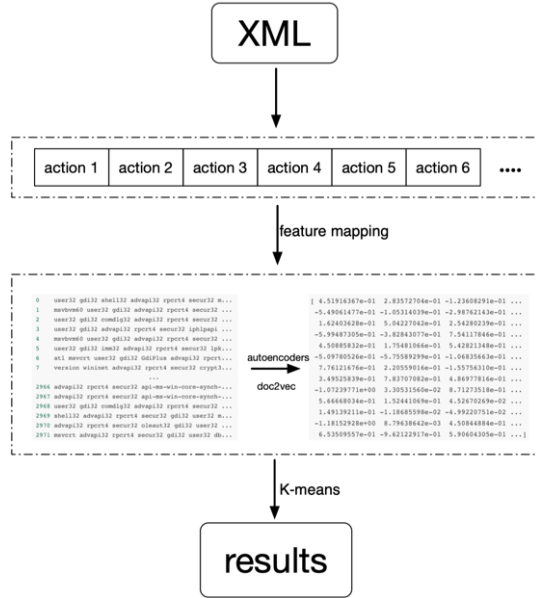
XML

action 1 | action 2 | action 3 | action 4 | action 5 | action 6 | ....

feature mapping

0 user32 gdi32 shell32 advapi32 rpcrt4 secur32 m...
1 msvbvm60 user32 gdi32 advapi32 rpcrt4 secur32 ...
2 user32 gdi32 comdlg32 advapi32 rpcrt4 secur32 ...
3 user32 gdi32 advapi32 rpcrt4 secur32 iphlpapi ...
4 msvbvm60 user32 gdi32 advapi32 rpcrt4 secur32 ...
5 user32 gdi32 imm32 advapi32 rpcrt4 secur32 lpk...
6 atl msvcrt user32 gdi32 GdiPlus advapi32 rpcrt...
7 version wininet advapi32 rpcrt4 secur32 crypt3...
...
2966 advapi32 rpcrt4 secur32 api-ms-win-core-synch-...
2967 advapi32 rpcrt4 secur32 api-ms-win-core-synch-...
2968 user32 gdi32 comdlg32 advapi32 rpcrt4 secur32 ...
2969 shell32 advapi32 rpcrt4 secur32 gdi32 user32 m...
2970 advapi32 rpcrt4 secur32 oleaut32 gdi32 user32 ...
2971 msvcrt advapi32 rpcrt4 secur32 gdi32 user32 db...

autoencoders
doc2vec

[ 4.51916367e-01 2.83572704e-01 -1.23608291e-01 ...
-5.49061477e-01 -1.05314039e-01 -2.98762143e-01 ...
1.62603628e-01 5.04227042e-01 2.54280239e-01 ...
-5.99487305e-01 -3.82843077e-01 7.54117846e-01 ...
4.50885832e-01 1.75481066e-01 5.42821348e-01 ...
-5.09780526e-01 -5.75589299e-01 -1.06835663e-01 ...
7.76121676e-01 2.20559016e-01 -1.55756310e-01 ...
3.49525839e-01 7.83707082e-01 4.86977816e-01 ...
-1.07239771e+00 3.30531560e-02 8.71273518e-01 ...
5.66668034e-01 1.52441069e-01 4.52670269e-02 ...
1.49139211e-01 -1.18685598e-02 -4.99220751e-02 ...
-1.18152928e+00 8.79638642e-03 4.50844884e-01 ...
6.53509557e-01 -9.62122917e-01 5.90604305e-01 ...]

K-means

results